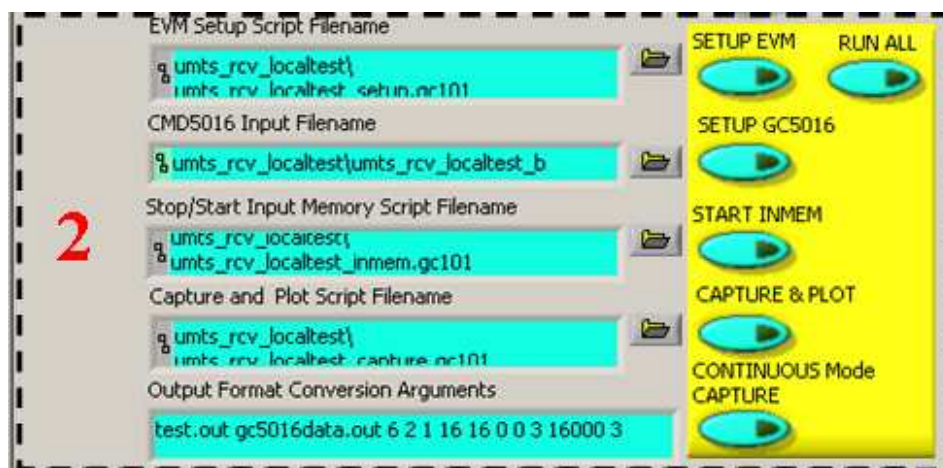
EVM Setup Script Filename

umts_rcv_localtest\
umts_rcv_localtest_setup.gc101

CMD5016 Input Filename

umts_rcv_localtest\umts_rcv_localtest_b

Stop/Start Input Memory Script Filename

umts_rcv_localtest\
umts_rcv_localtest_inmem.gc101

Capture and Plot Script Filename

umts_rcv_localtest\
umts_rcv_localtest_capture.gc101

Output Format Conversion Arguments

test.out gc5016data.out 6 2 1 16 16 0 0 3 16000 3

2

SETUP EVM

RUN ALL

SETUP GC5016

START INMEM

CAPTURE & PLOT

CONTINUOUS Mode CAPTURE